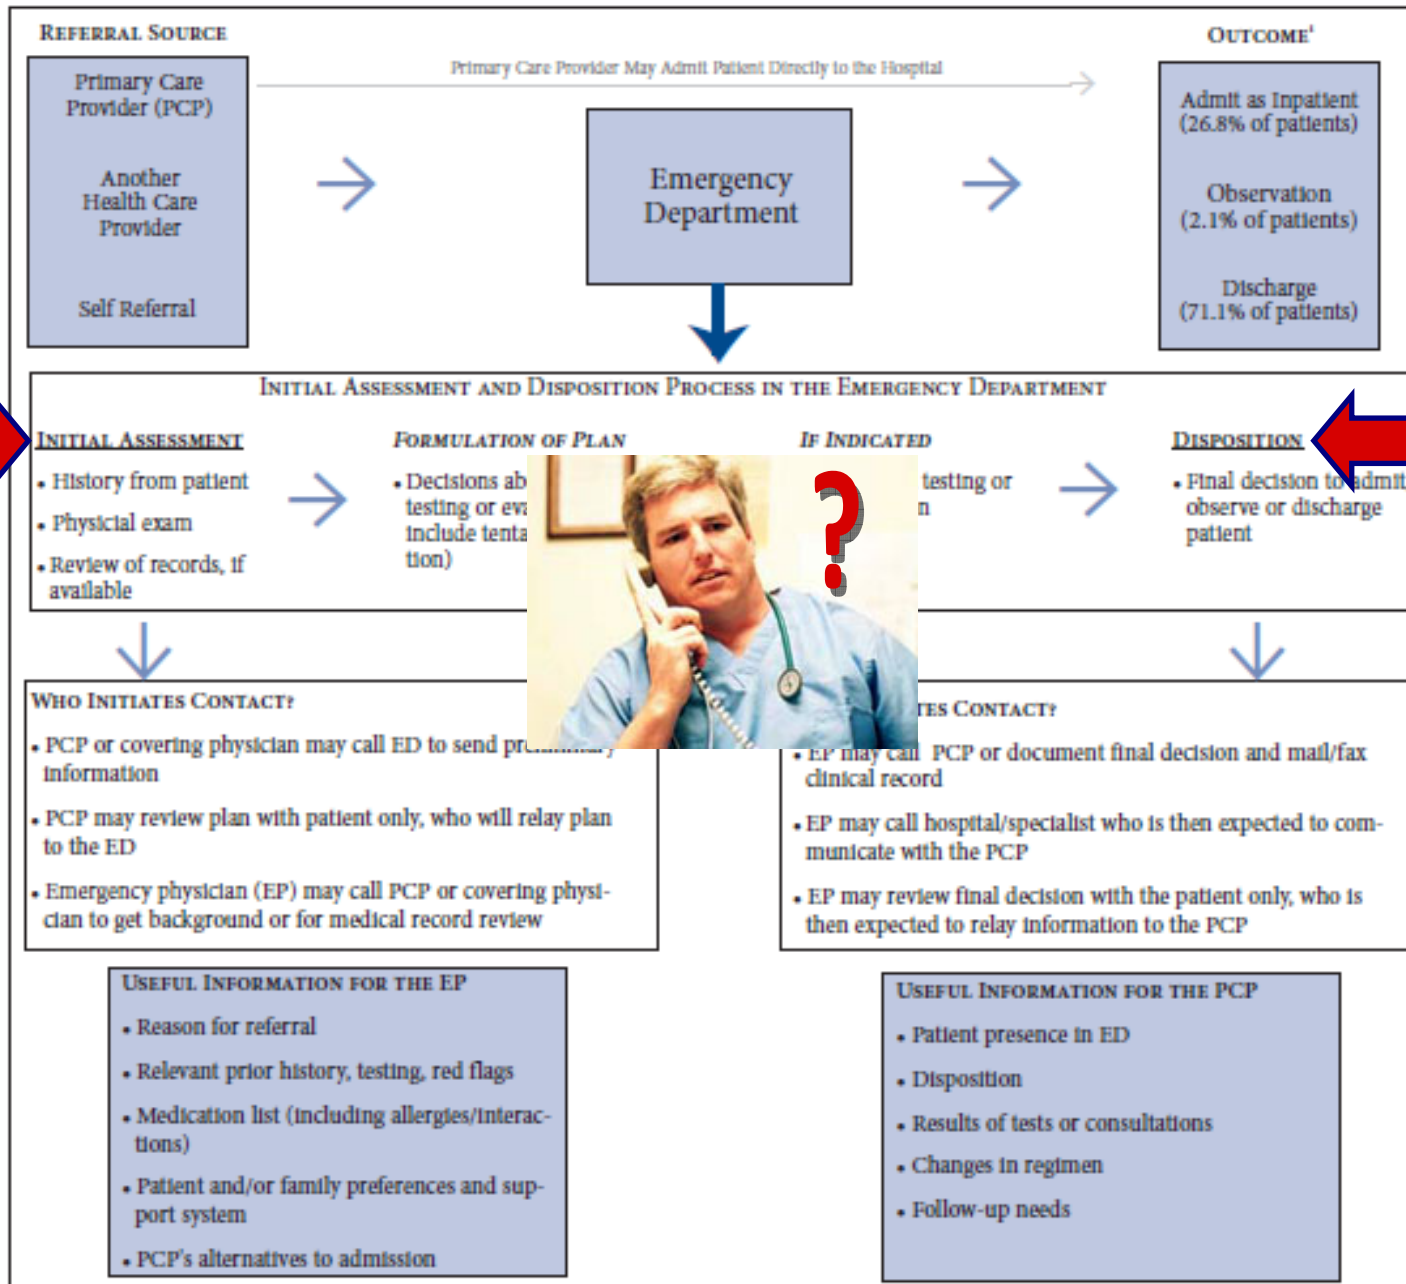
REFERRAL SOURCE

Primary Care Provider (PCP)

Another Health Care Provider

Self Referral

Primary Care Provider May Admit Patient Directly to the Hospital

Emergency Department

OUTCOME¹

Admit as Inpatient (26.8% of patients)

Observation (2.1% of patients)

Discharge (71.1% of patients)

INITIAL ASSESSMENT AND DISPOSITION PROCESS IN THE EMERGENCY DEPARTMENT

INITIAL ASSESSMENT

• History from patient

• Physical exam

• Review of records, if available

FORMULATION OF PLAN

• Decisions ab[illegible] testing or eva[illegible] include tenta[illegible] tion)

IF INDICATED

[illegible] testing or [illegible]n

DISPOSITION

• Final decision to admit, observe or discharge patient

?

WHO INITIATES CONTACT?

• PCP or covering physician may call ED to send pr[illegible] information

• PCP may review plan with patient only, who will relay plan to the ED

• Emergency physician (EP) may call PCP or covering physician to get background or for medical record review

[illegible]TES CONTACT?

• EP may call PCP or document final decision and mail/fax clinical record

• EP may call hospital/specialist who is then expected to communicate with the PCP

• EP may review final decision with the patient only, who is then expected to relay information to the PCP

USEFUL INFORMATION FOR THE EP

• Reason for referral

• Relevant prior history, testing, red flags

• Medication list (including allergies/interactions)

• Patient and/or family preferences and support system

• PCP's alternatives to admission

USEFUL INFORMATION FOR THE PCP

• Patient presence in ED

• Disposition

• Results of tests or consultations

• Changes in regimen

• Follow-up needs